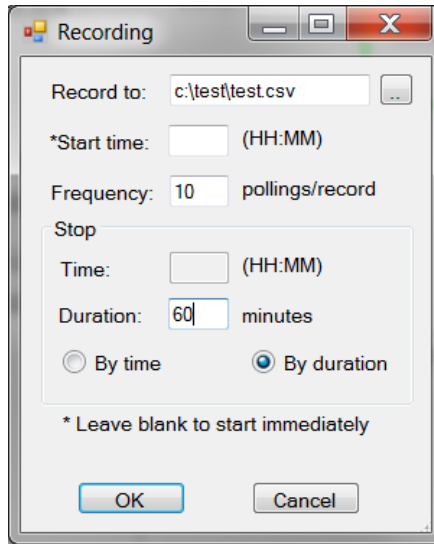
Recording

Record to: c:\test\test.csv ...

*Start time: (HH:MM)

Frequency: 10 pollings/record

Stop

Time: (HH:MM)

Duration: 60 minutes

By time By duration

* Leave blank to start immediately

OK Cancel